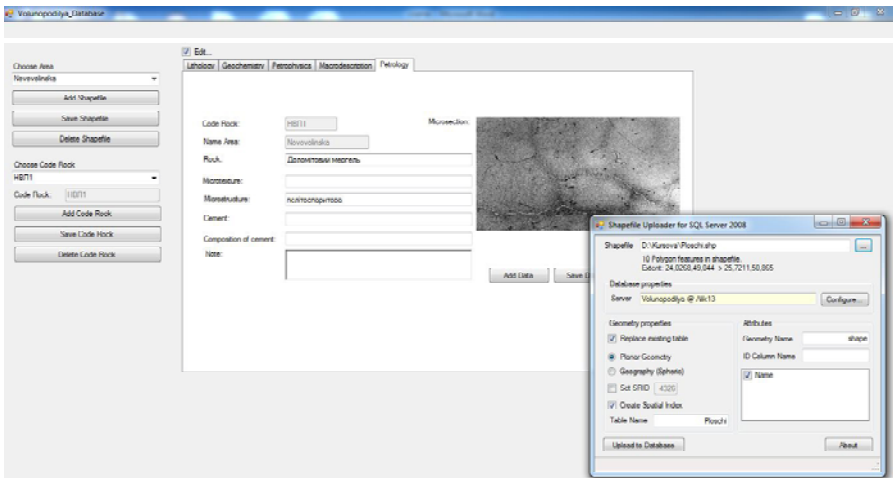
Volunopodilya_Database

Edit...

Choose Area
Novovolinska

Add Shapefile

Save Shapefile

Delete Shapefile

Choose Code Rock
НВП1

Code Rock: НВП1

Add Code Rock

Save Code Rock

Delete Code Rock

Lithology | Geochemistry | Petrophysics | Macrodescription | Petrology

Code Rock: НВП1

Name Area: Novovolinska

Rock: Доломітовий мергель

Microtexture:

Microstructure: пелітоморфна

Cement:

Composition of cement:

Note:

Microsection:

Add Data

Save D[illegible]

Shapefile Uploader for SQL Server 2008

Shapefile D:\Kursova\Ploschi.shp

10 Polygon features in shapefile.
Extent: 24,0208,49,044 > 25,7211,50,865

Database properties

Server Volunopodilya @ Nik13

Configure...

Geometry properties

Replace existing table

Planar Geometry

Geography (Spheric)

Set SRID 4326

Create Spatial Index

Table Name Ploschi

Attributes

Geometry Name shape

ID Column Name

Name

Upload to Database

About